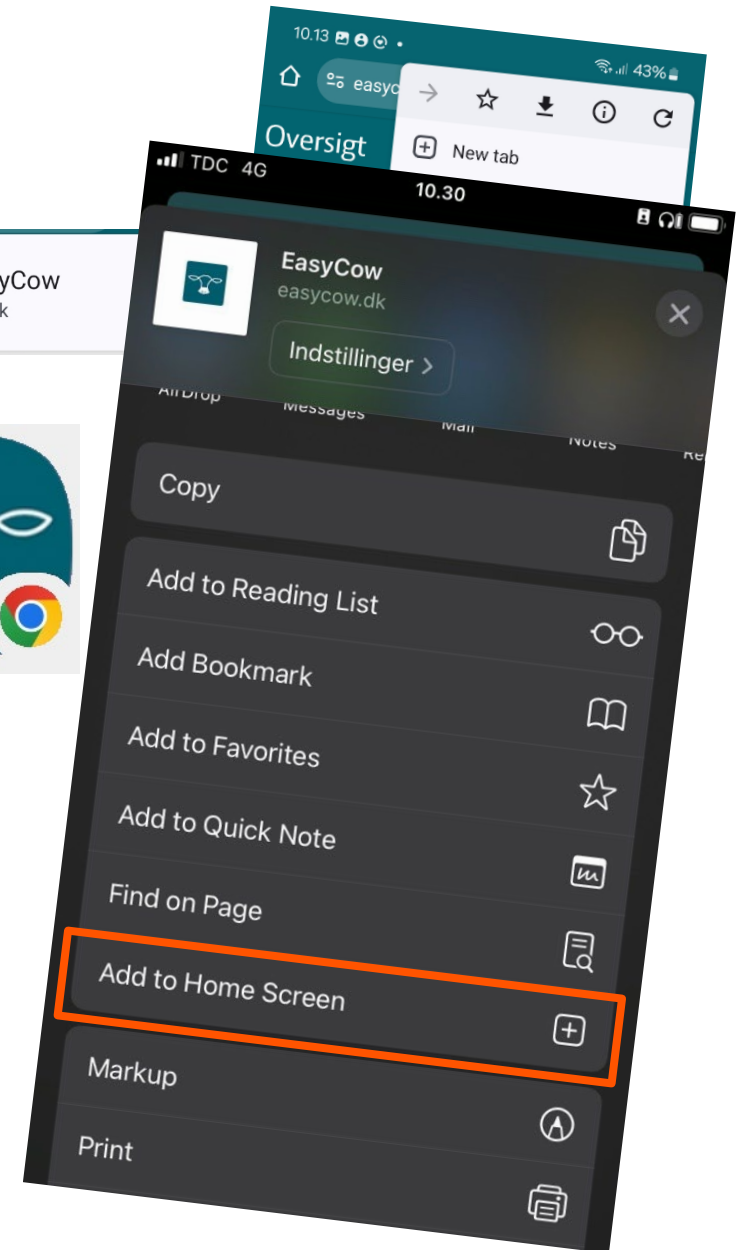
10.13
43%
easyc
Oversigt
New tab

yCow
k

TDC 4G
10.30
EasyCow
easycow.dk
Indstillinger >
AirDrop
Messages
Mail
Notes
Re
Copy
Add to Reading List
Add Bookmark
Add to Favorites
Add to Quick Note
Find on Page
Add to Home Screen
Markup
Print